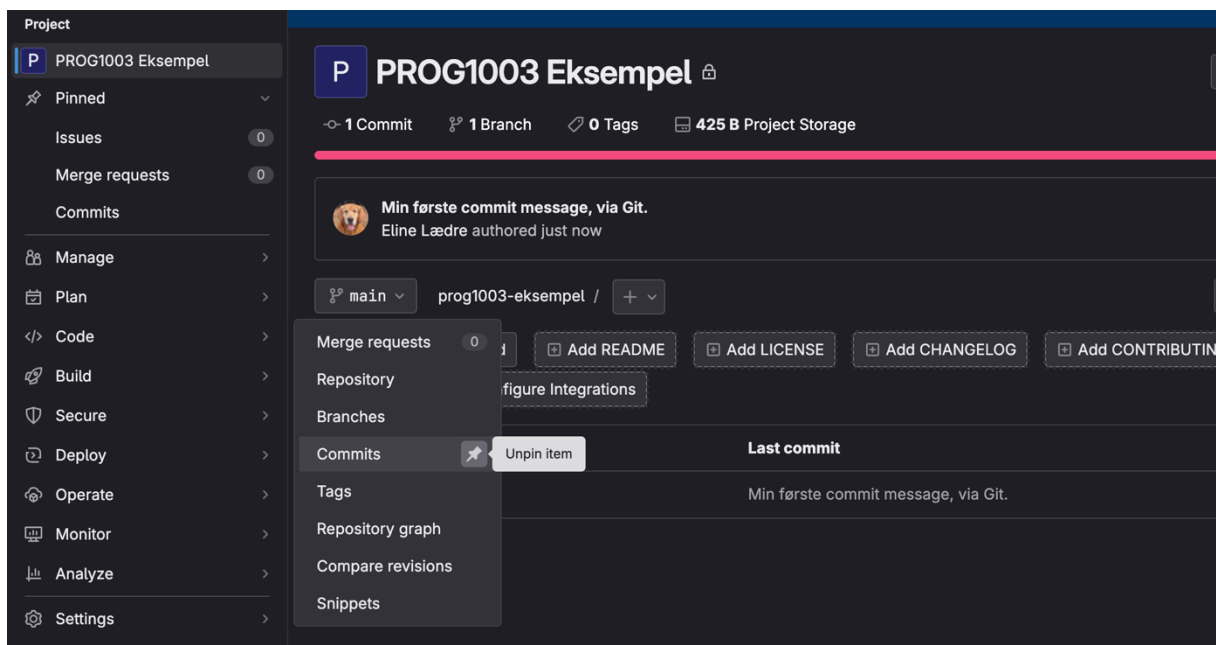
Project
P PROG1003 Eksempel
Pinned
Issues 0
Merge requests 0
Commits
Manage
Plan
Code
Build
Secure
Deploy
Operate
Monitor
Analyze
Settings

P PROG1003 Eksempel

1 Commit 1 Branch 0 Tags 425 B Project Storage

Min første commit message, via Git.
Eline Lædre authored just now

main prog1003-eksempel / +

Merge requests 0
Repository
Branches
Commits Unpin item
Tags
Repository graph
Compare revisions
Snippets

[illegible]d Add README Add LICENSE Add CHANGELOG Add CONTRIBUTIN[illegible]
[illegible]figure Integrations

Last commit
Min første commit message, via Git.